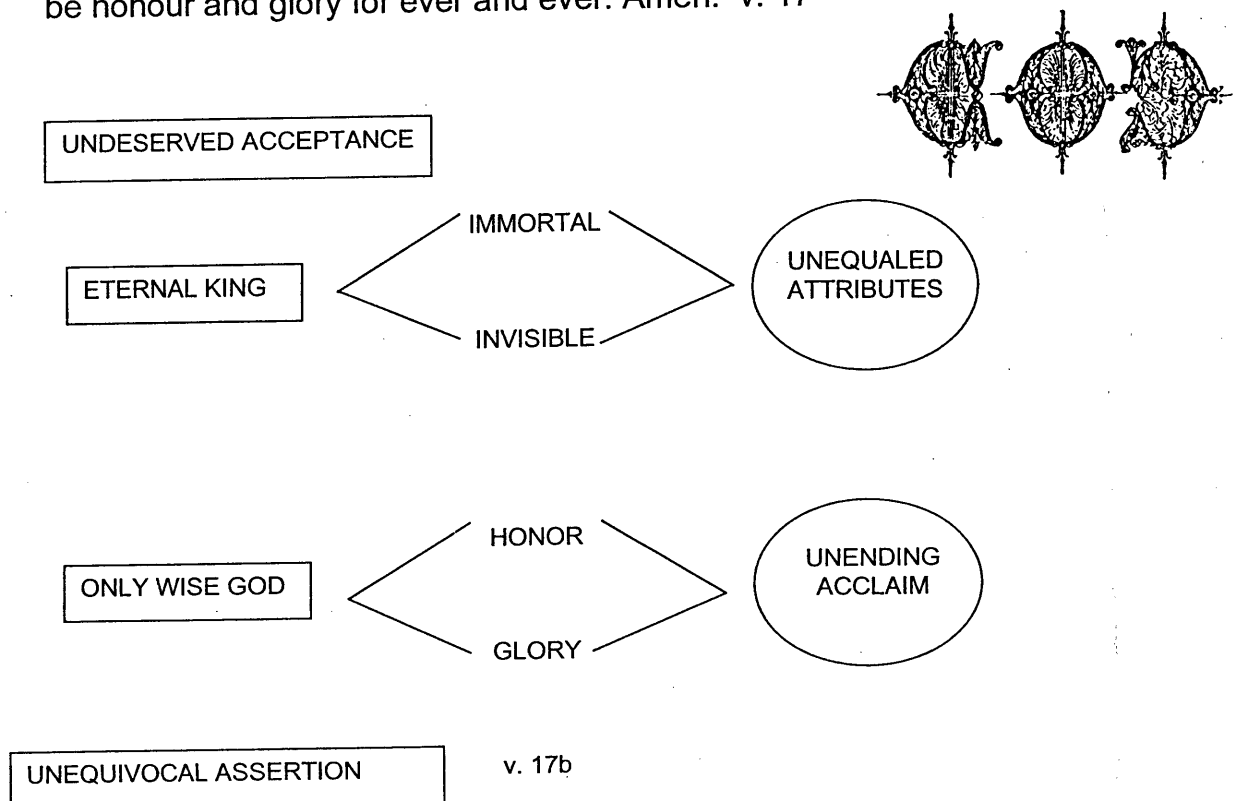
be honour and glory for ever and ever. Amen." v. 17

UNDESERVED ACCEPTANCE

IMMORTAL

ETERNAL KING

UNEQUALED ATTRIBUTES

INVISIBLE

HONOR

ONLY WISE GOD

UNENDING ACCLAIM

GLORY

UNEQUIVOCAL ASSERTION

v. 17b